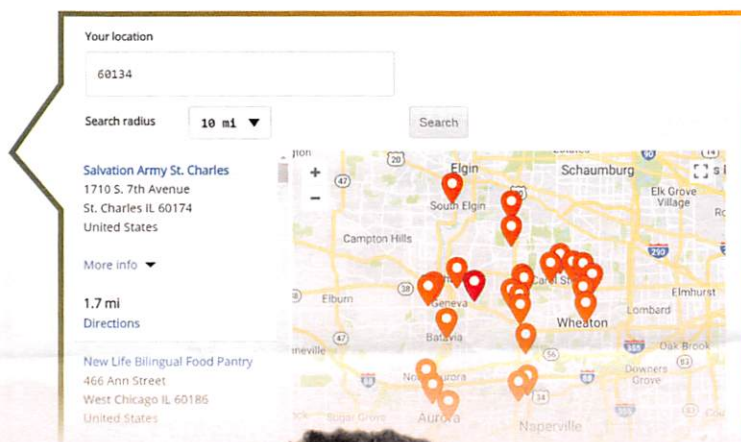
Your location

60134

Search radius 10 mi ▼

Search

Salvation Army St. Charles
1710 S. 7th Avenue
St. Charles IL 60174
United States

More info ▼

1.7 mi
Directions

New Life Bilingual Food Pantry
466 Ann Street
West Chicago IL 60186
United States

+
−
Elgin
Schaumburg
South Elgin
Elk Grove Village
Campton Hills
Elburn
Geneva
Carol Stream
Elmhurst
Wheaton
Lombard
Batavia
Oak Brook
North Aurora
Downers Grove
Aurora
Naperville
Sugar Grove
47
20
38
290
355
34